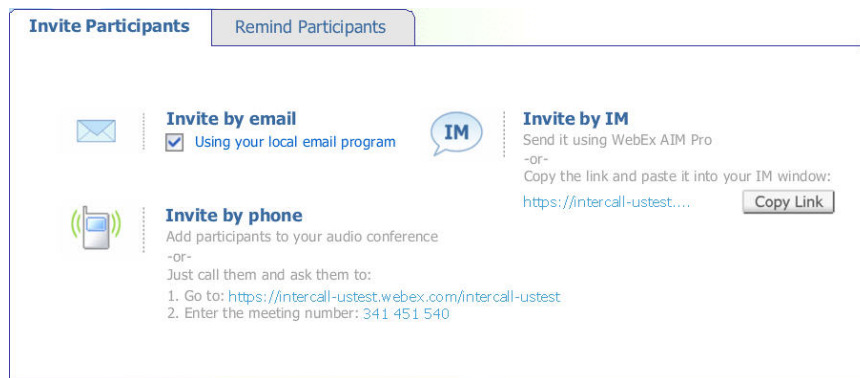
Invite Participants

Remind Participants

Invite by email

Using your local email program

IM

Invite by IM

Send it using WebEx AIM Pro

-or-

Copy the link and paste it into your IM window:

https://intercall-ustest....

Copy Link

Invite by phone

Add participants to your audio conference

-or-

Just call them and ask them to:

1. Go to: https://intercall-ustest.webex.com/intercall-ustest
2. Enter the meeting number: 341 451 540